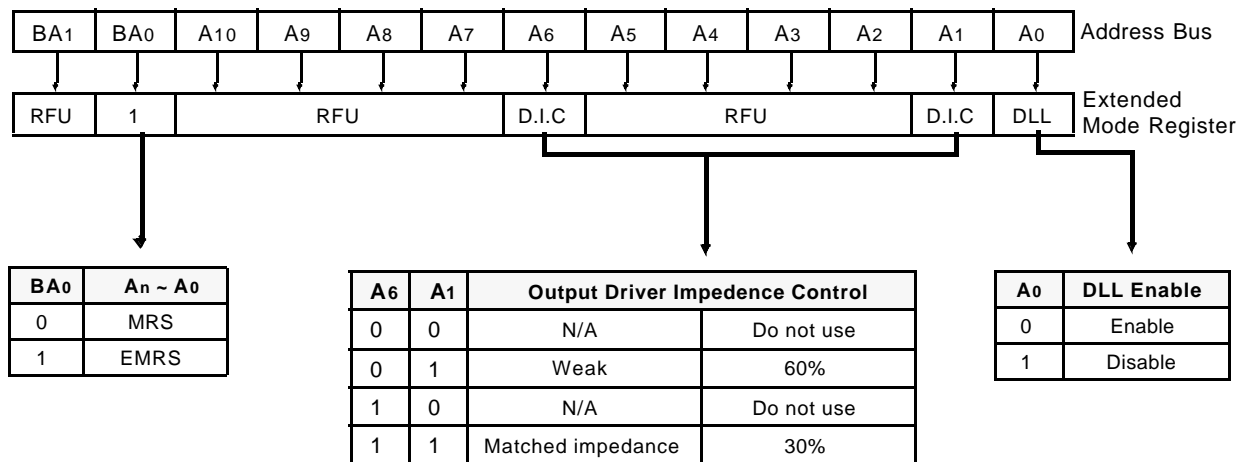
| $BA_1$ | $BA_0$ | $A_{10}$ | $A_9$ | $A_8$ | $A_7$ | $A_6$ | $A_5$ | $A_4$ | $A_3$ | $A_2$ | $A_1$ | $A_0$ |
|---|---|---|---|---|---|---|---|---|---|---|---|---|

Address Bus

| RFU | 1 | RFU | D.I.C | RFU | D.I.C | DLL |
|---|---|---|---|---|---|---|

Extended Mode Register

| $BA_0$ | $A_n \sim A_0$ |
|---|---|
| 0 | MRS |
| 1 | EMRS |

| $A_6$ | $A_1$ | Output Driver Impedence Control | |
|---|---|---|---|
| 0 | 0 | N/A | Do not use |
| 0 | 1 | Weak | 60% |
| 1 | 0 | N/A | Do not use |
| 1 | 1 | Matched impedance | 30% |

| $A_0$ | DLL Enable |
|---|---|
| 0 | Enable |
| 1 | Disable |